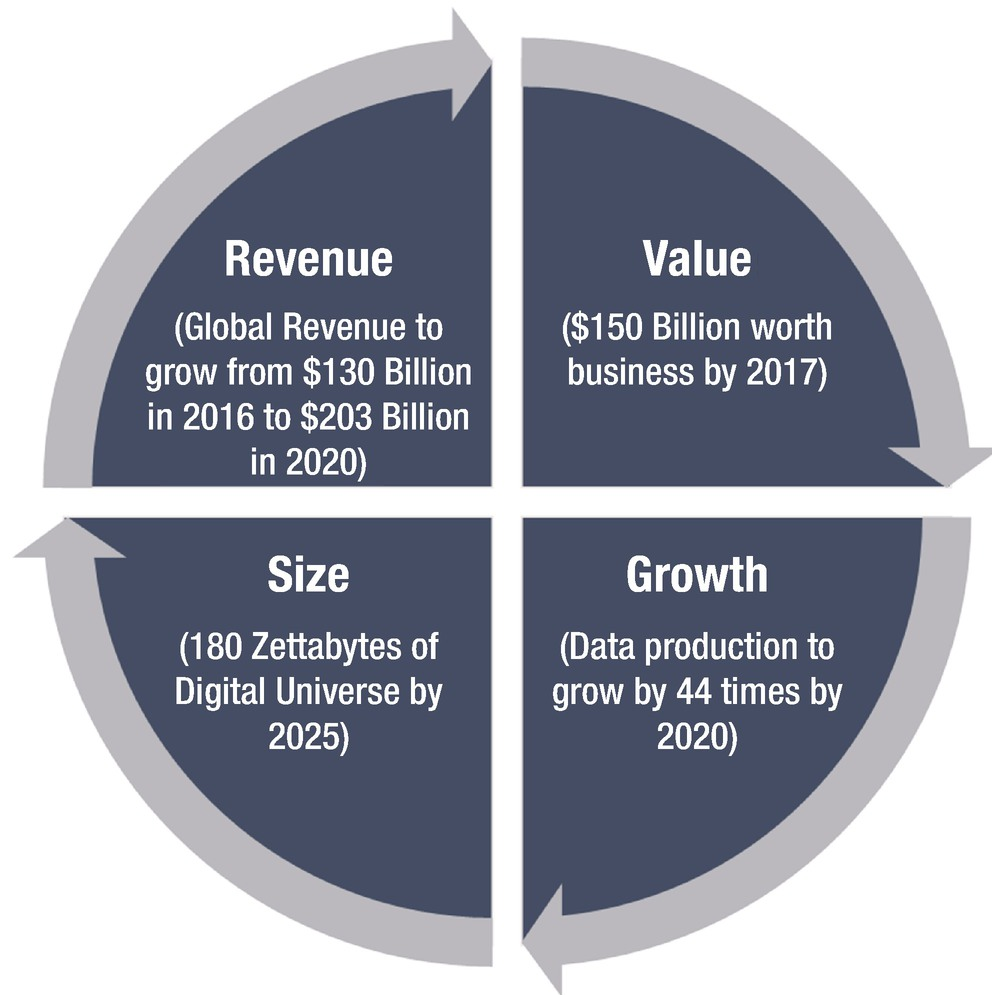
Revenue
(Global Revenue to grow from \$130 Billion in 2016 to \$203 Billion in 2020)

Value
(\$150 Billion worth business by 2017)

Size
(180 Zettabytes of Digital Universe by 2025)

Growth
(Data production to grow by 44 times by 2020)